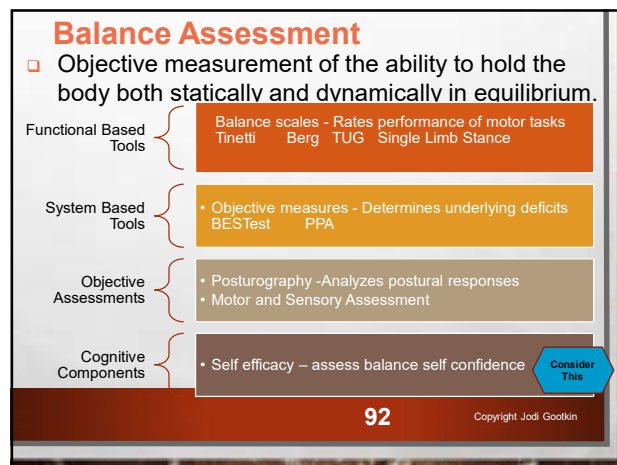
Balance Assessment

Objective measurement of the ability to hold the body both statically and dynamically in equilibrium.

Functional Based Tools

Balance scales - Rates performance of motor tasks
Tinetti Berg TUG Single Limb Stance

System Based Tools

• Objective measures - Determines underlying deficits
BESTest PPA

Objective Assessments

• Posturography -Analyzes postural responses
• Motor and Sensory Assessment

Cognitive Components

• Self efficacy – assess balance self confidence

Consider This

92

Copyright Jodi Gootkin